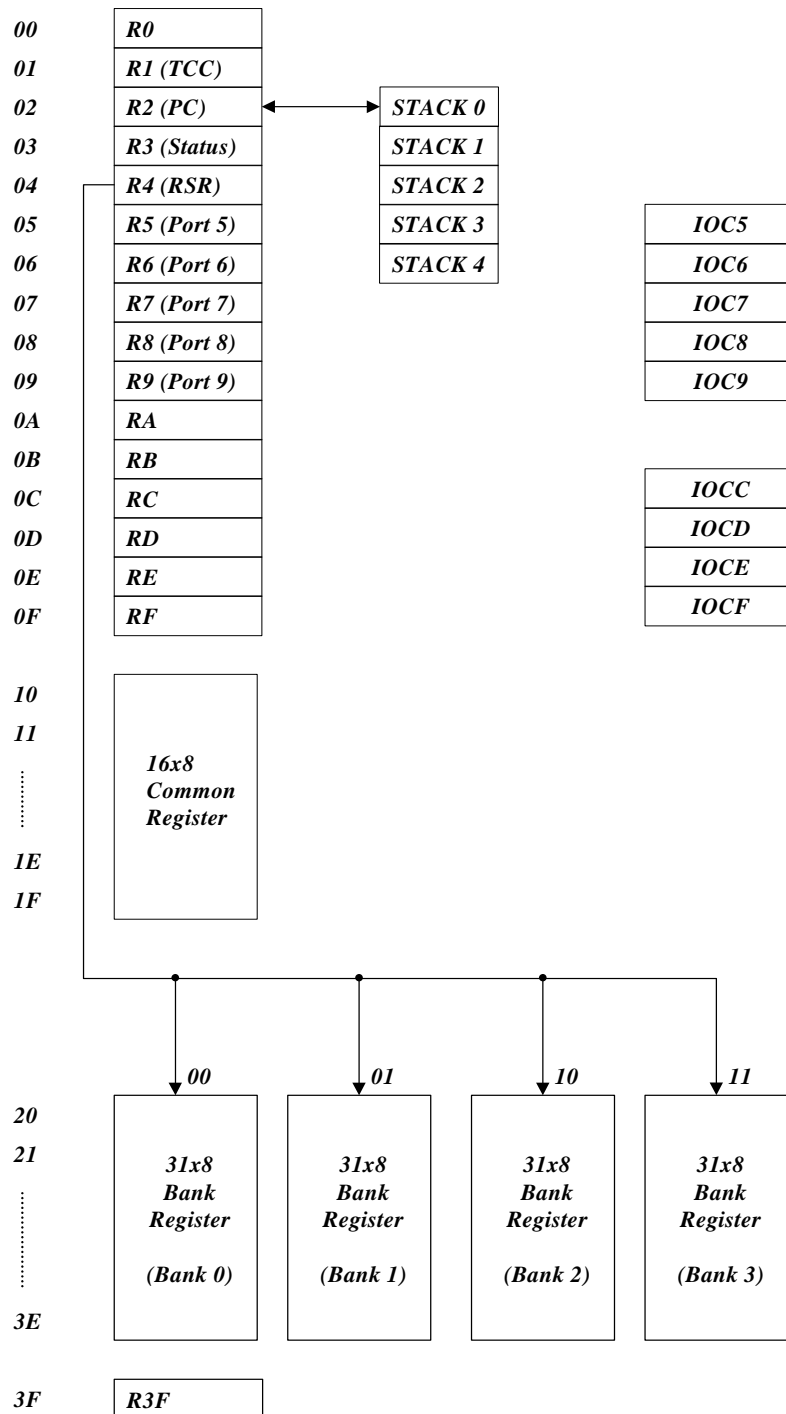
| | |
|---|---|
| 00 | R0 |
| 01 | R1 (TCC) |
| 02 | R2 (PC) |
| 03 | R3 (Status) |
| 04 | R4 (RSR) |
| 05 | R5 (Port 5) |
| 06 | R6 (Port 6) |
| 07 | R7 (Port 7) |
| 08 | R8 (Port 8) |
| 09 | R9 (Port 9) |
| 0A | RA |
| 0B | RB |
| 0C | RC |
| 0D | RD |
| 0E | RE |
| 0F | RF |

STACK 0
STACK 1
STACK 2
STACK 3
STACK 4

IOC5
IOC6
IOC7
IOC8
IOC9

IOCC
IOCD
IOCE
IOCF

10
11
1E
1F

16x8 Common Register

00
01
10
11

20
21
3E

31x8 Bank Register (Bank 0)

31x8 Bank Register (Bank 1)

31x8 Bank Register (Bank 2)

31x8 Bank Register (Bank 3)

3F R3F